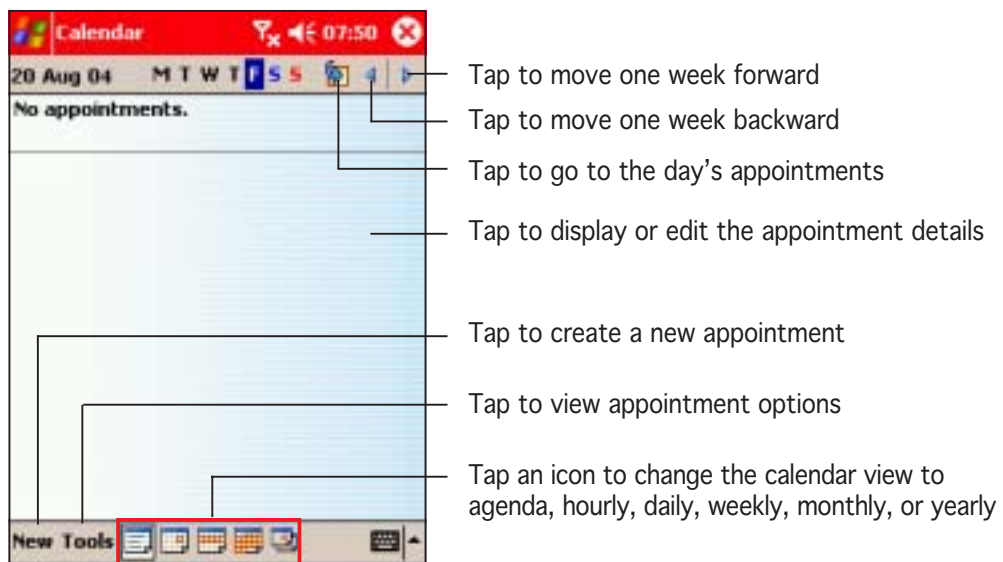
Calendar 07:50

20 Aug 04 M T W T F S S

No appointments.

New Tools

Tap to move one week forward

Tap to move one week backward

Tap to go to the day's appointments

Tap to display or edit the appointment details

Tap to create a new appointment

Tap to view appointment options

Tap an icon to change the calendar view to agenda, hourly, daily, weekly, monthly, or yearly